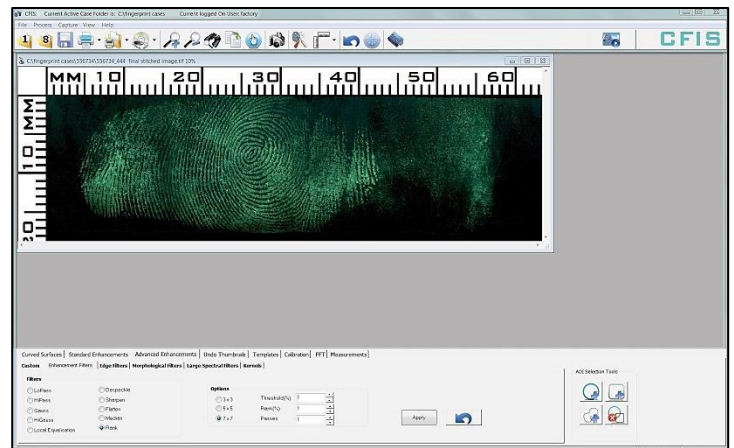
CFIS: Current Active Case Folder is: C:\fingerprint cases Current logged On User: factory

File Process Capture View Help

CFIS

C:\fingerprint cases\556734\556734_444_final stitched image.tif 10%

MM 10 20 30 40 50 60

MM 10 20

Curved Surfaces | Standard Enhancements | Advanced Enhancements | Undo Thumbnails | Templates | Calibration | FFT | Measurements |

Custom | Enhancement Filters | Edge Filters | Morphological Filters | Large Spectral Filters | Kernels |

Filters

LoPass
HiPass
Gauss
HiGauss
Local Equalization
Despeckle
Sharpen
Flatten
Median
Rank

Options

3 x 3
5 x 5
7 x 7

Threshold(%) 1
Rank(%) 1
Passes 1

Apply

ACE Selection Tools